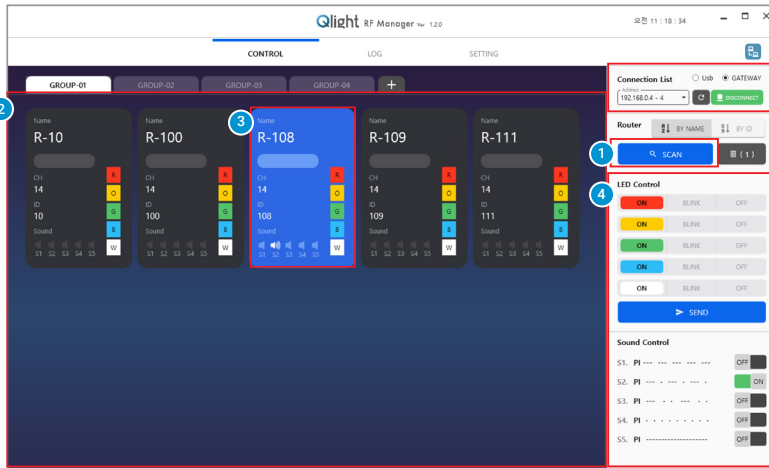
Qlight RF Manager Ver. 1.2.0

오전 11 : 18 : 34

CONTROL LOG SETTING

GROUP-01 GROUP-02 GROUP-03 GROUP-04 +

2

Name
R-10
CH
14
ID
10
Sound
S1 S2 S3 S4 S5
R O G B W

Name
R-100
CH
14
ID
100
Sound
S1 S2 S3 S4 S5
R O G B W

3

Name
R-108
CH
14
ID
108
Sound
S1 S2 S3 S4 S5
R O G B W

Name
R-109
CH
14
ID
109
Sound
S1 S2 S3 S4 S5
R O G B W

Name
R-111
CH
14
ID
111
Sound
S1 S2 S3 S4 S5
R O G B W

Connection List Usb GATEWAY
Address
192.168.0.4 - 4
DISCONNECT

Router BY NAME BY ID

1

SCAN (1)

4

LED Control
ON BLINK OFF
ON BLINK OFF
ON BLINK OFF
ON BLINK OFF
ON BLINK OFF

SEND

Sound Control
S1. PI --- --- --- --- --- OFF
S2. PI --- · --- · --- · ON
S3. PI --- · · --- · · OFF
S4. PI · · · · · · · · · OFF
S5. PI -------------------- OFF